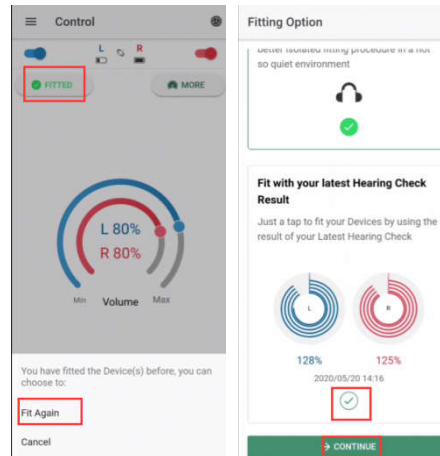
Control

L R

FITTED

MORE

L 80%

R 80%

Min Volume Max

You have fitted the Device(s) before, you can choose to:

Fit Again

Cancel

Fitting Option

better isolated fitting procedure in a not so quiet environment

Fit with your latest Hearing Check Result

Just a tap to fit your Devices by using the result of your Latest Hearing Check

L

R

128%

125%

2020/05/20 14:16

CONTINUE